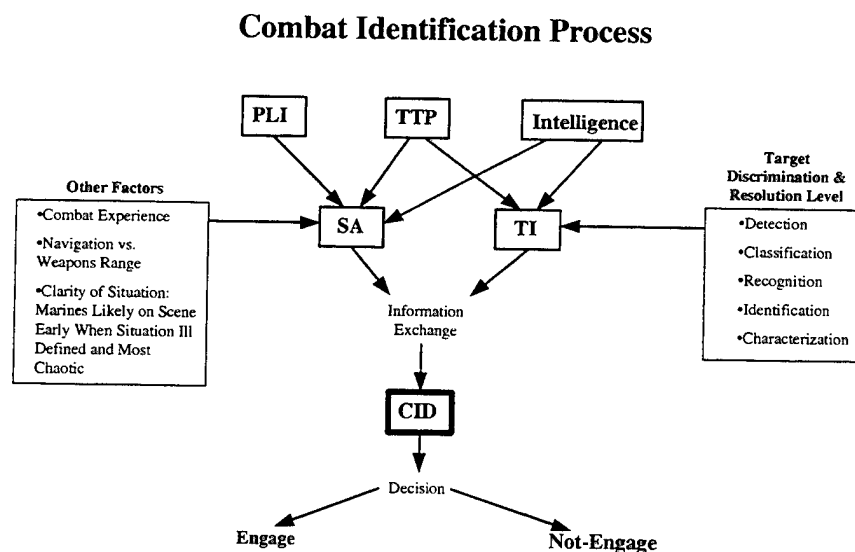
Combat Identification Process

PLI

TTP

Intelligence

Other Factors

•Combat Experience

•Navigation vs. Weapons Range

•Clarity of Situation: Marines Likely on Scene Early When Situation Ill Defined and Most Chaotic

SA

TI

Target Discrimination & Resolution Level

•Detection

•Classification

•Recognition

•Identification

•Characterization

Information Exchange

CID

Decision

Engage

Not-Engage